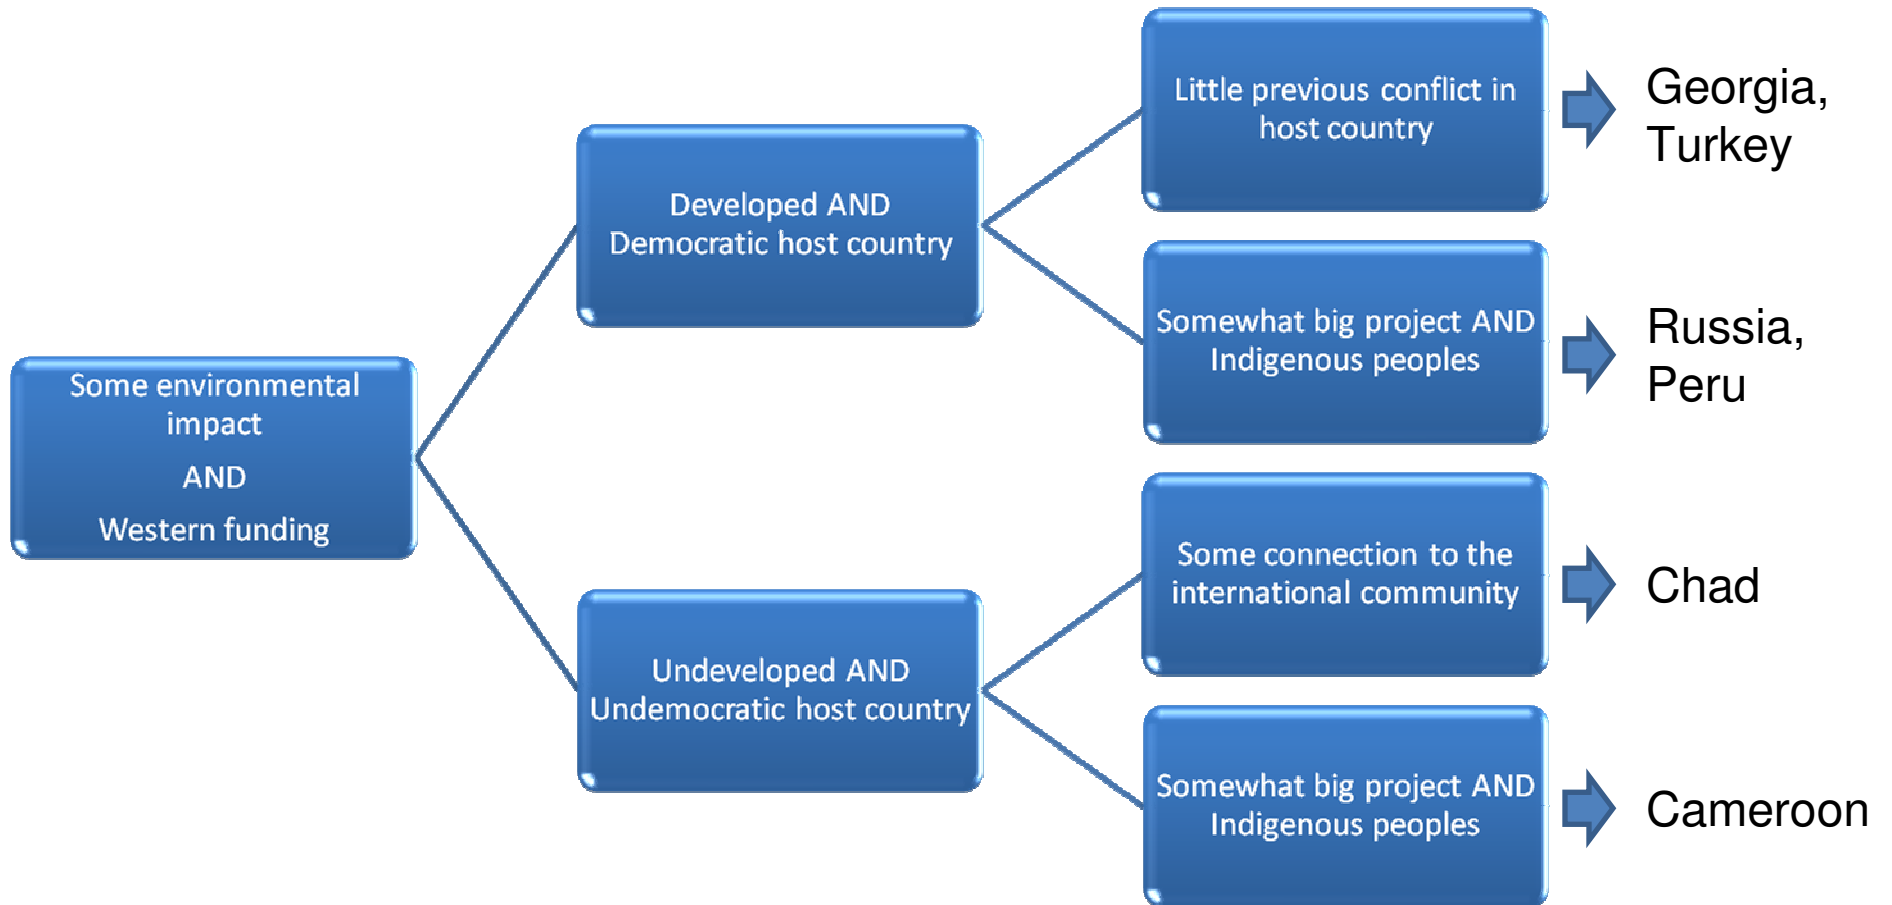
Some environmental impact

AND

Western funding

Developed AND Democratic host country

Undeveloped AND Undemocratic host country

Little previous conflict in host country

Georgia, Turkey

Somewhat big project AND Indigenous peoples

Russia, Peru

Some connection to the international community

Chad

Somewhat big project AND Indigenous peoples

Cameroon